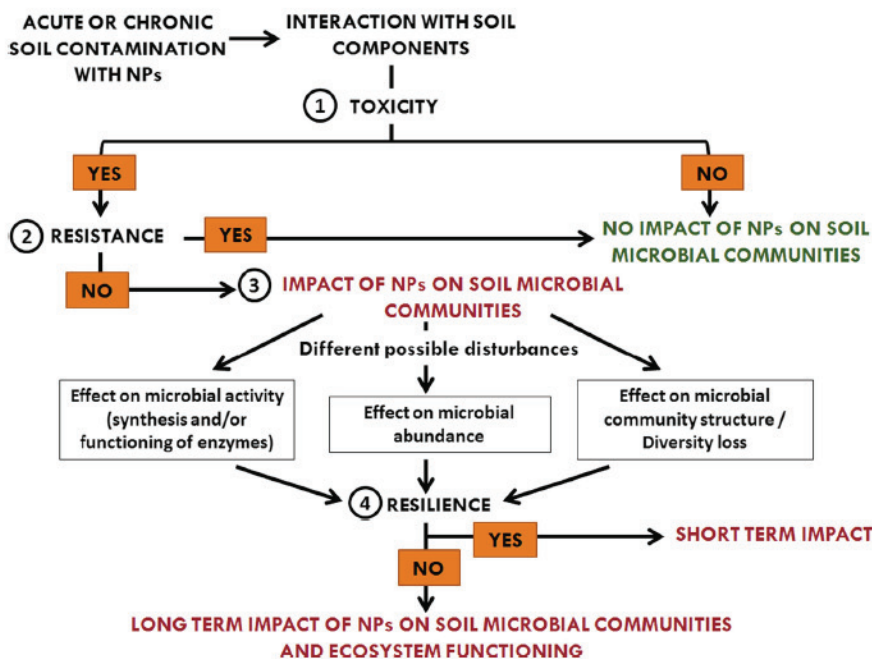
ACUTE OR CHRONIC SOIL CONTAMINATION WITH NPs

INTERACTION WITH SOIL COMPONENTS

1 TOXICITY

YES

NO

2 RESISTANCE

YES

NO IMPACT OF NPs ON SOIL MICROBIAL COMMUNITIES

NO

3 IMPACT OF NPs ON SOIL MICROBIAL COMMUNITIES

Different possible disturbances

Effect on microbial activity (synthesis and/or functioning of enzymes)

Effect on microbial abundance

Effect on microbial community structure / Diversity loss

4 RESILIENCE

YES

SHORT TERM IMPACT

NO

LONG TERM IMPACT OF NPs ON SOIL MICROBIAL COMMUNITIES AND ECOSYSTEM FUNCTIONING